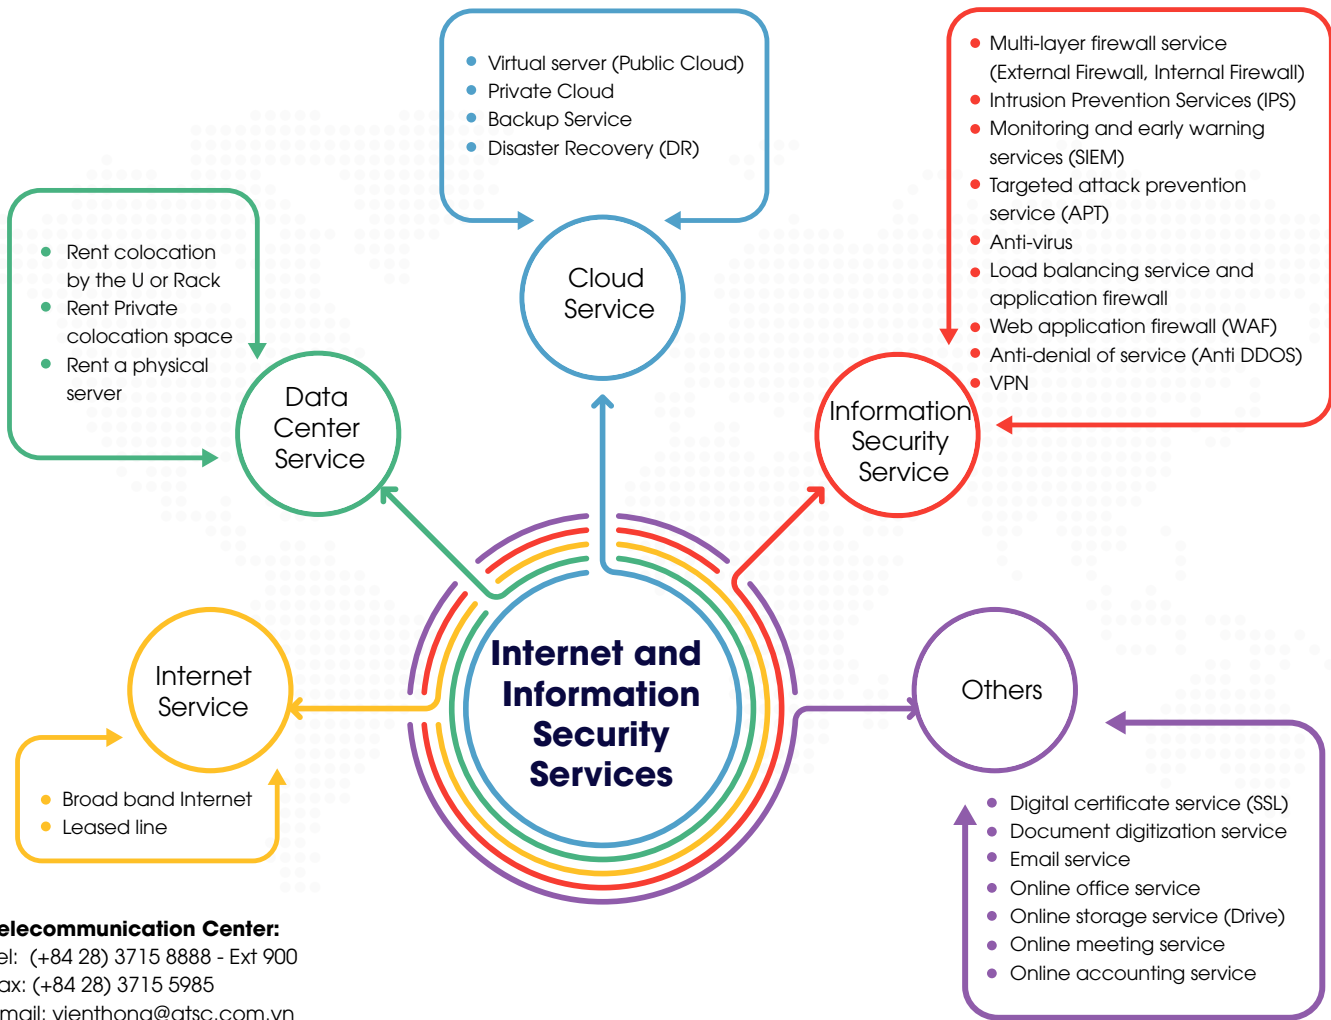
- Virtual server (Public Cloud)
- Private Cloud
- Backup Service
- Disaster Recovery (DR)

- Multi-layer firewall service (External Firewall, Internal Firewall)
- Intrusion Prevention Services (IPS)
- Monitoring and early warning services (SIEM)
- Targeted attack prevention service (APT)
- Anti-virus
- Load balancing service and application firewall
- Web application firewall (WAF)
- Anti-denial of service (Anti DDOS)
- VPN

- Rent colocation by the U or Rack
- Rent Private colocation space
- Rent a physical server

Cloud Service

Data Center Service

Information Security Service

Internet and Information Security Services

Internet Service

Others

- Broad band Internet
- Leased line

- Digital certificate service (SSL)
- Document digitization service
- Email service
- Online office service
- Online storage service (Drive)
- Online meeting service
- Online accounting service

elecommunication Center:
el: (+84 28) 3715 8888 - Ext 900
ax: (+84 28) 3715 5985
mail: vienthong@atsc.com.vn